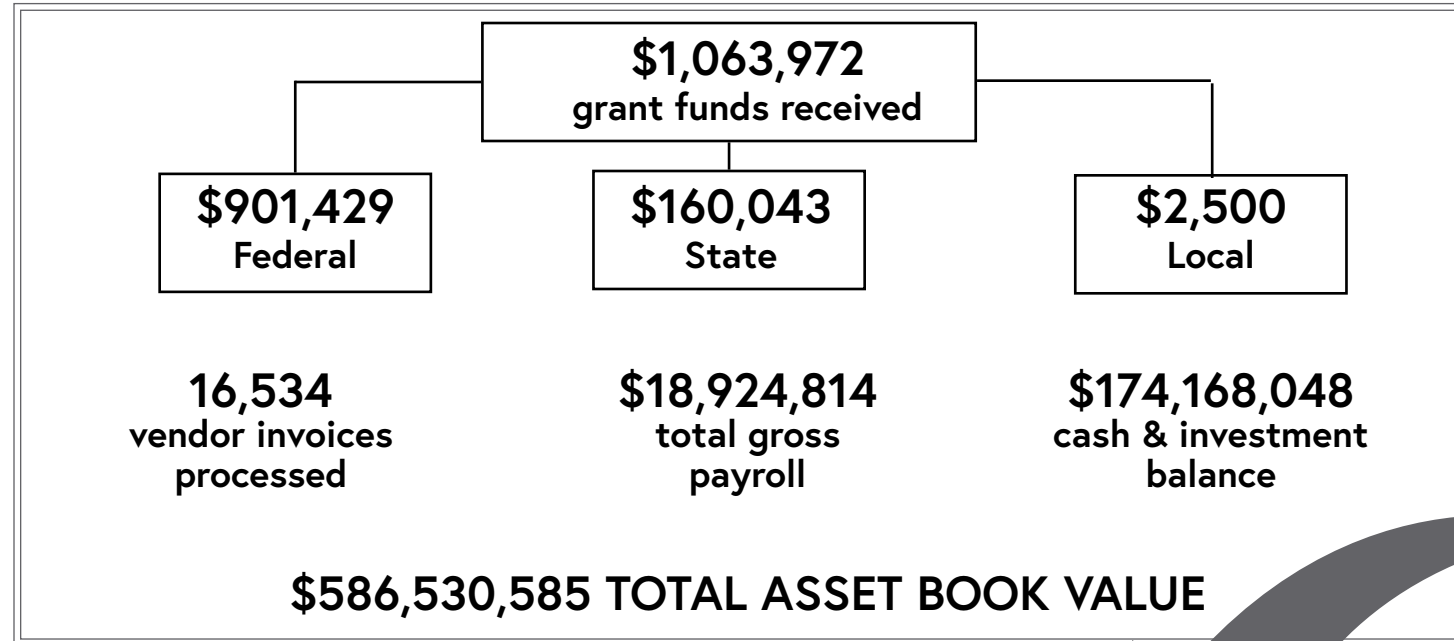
\$1,063,972
grant funds received

\$901,429
Federal

\$160,043
State

\$2,500
Local

16,534
vendor invoices processed

\$18,924,814
total gross payroll

\$174,168,048
cash & investment balance

\$586,530,585 TOTAL ASSET BOOK VALUE